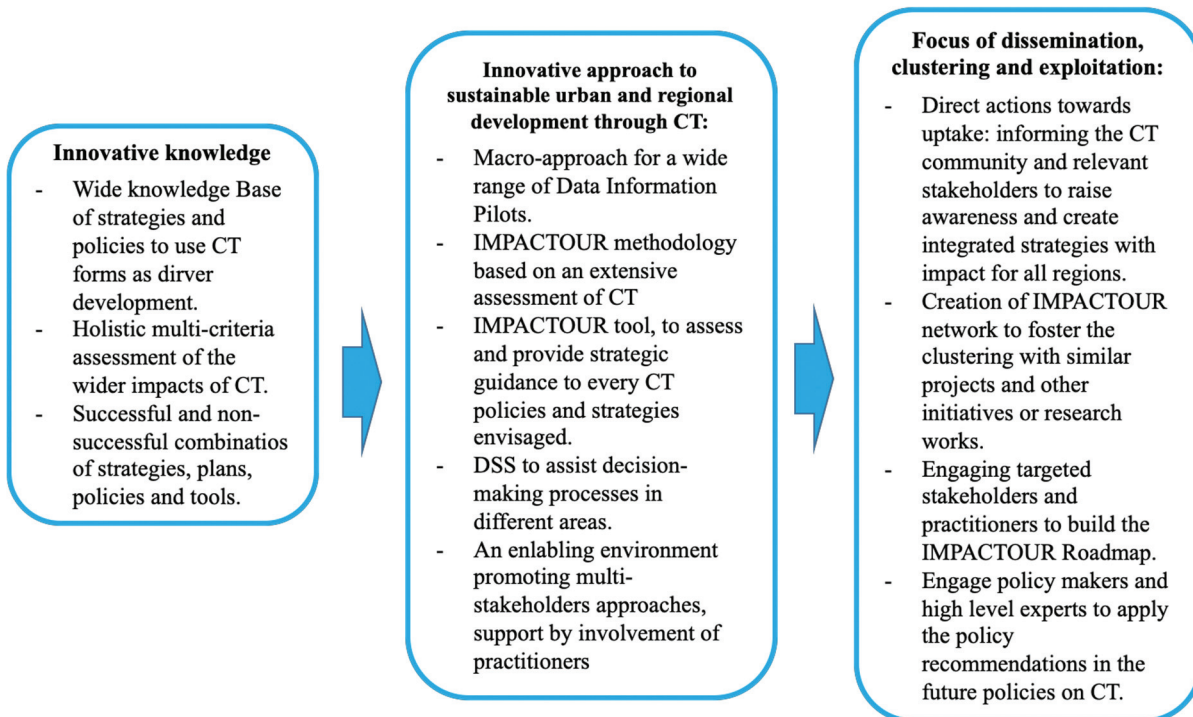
**Innovative knowledge**

- Wide knowledge Base of strategies and policies to use CT forms as dirver development.
- Holistic multi-criteria assessment of the wider impacts of CT.
- Successful and non-successful combinatios of strategies, plans, policies and tools.

**Innovative approach to sustainable urban and regional development through CT:**

- Macro-approach for a wide range of Data Information Pilots.
- IMPACTOUR methodology based on an extensive assessment of CT
- IMPACTOUR tool, to assess and provide strategic guidance to every CT policies and strategies envisaged.
- DSS to assist decision-making processes in different areas.
- An enlabling environment promoting multi-stakeholders approaches, support by involvement of practitioners

**Focus of dissemination, clustering and exploitation:**

- Direct actions towards uptake: informing the CT community and relevant stakeholders to raise awareness and create integrated strategies with impact for all regions.
- Creation of IMPACTOUR network to foster the clustering with similar projects and other initiatives or research works.
- Engaging targeted stakeholders and practitioners to build the IMPACTOUR Roadmap.
- Engage policy makers and high level experts to apply the policy recommendations in the future policies on CT.